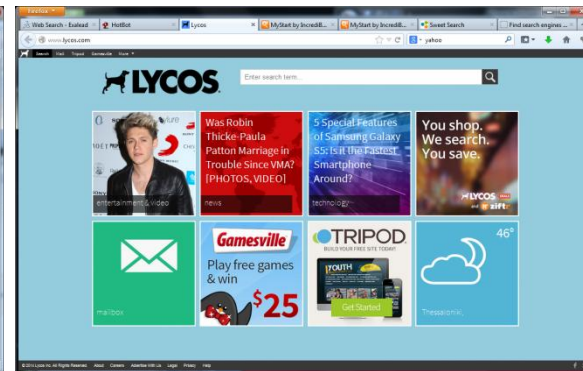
Firefox

Web Search - Exalead | HotBot | Lycos | MyStart by IncrediB... | MyStart by IncrediB... | Sweet Search | Find search engines ...

www.lycos.com

yahoo

Search Mail Tripod Gamesville More

LYCOS

Enter search term...

Was Robin Thicke-Paula Patton Marriage in Trouble Since VMA? [PHOTOS, VIDEO]

5 Special Features of Samsung Galaxy S5: Is it the Fastest Smartphone Around?

You shop. We search. You save.

LYCOS zift

entertainment & video

news

technology

Gamesville

Play free games & win

$25

TRIPOD

BUILD YOUR FREE SITE TODAY!

YOUTH

Get Started

46°

mailbox

Thessaloniki,

© 2014 Lycos Inc. All Rights Reserved. About Careers Advertise With Us Legal Privacy Help